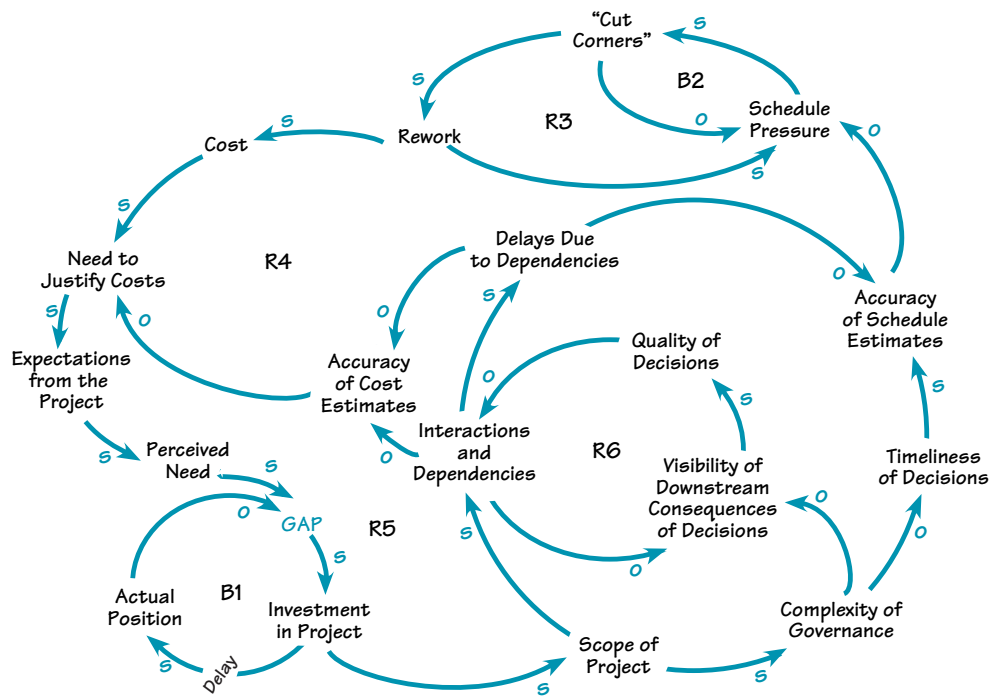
"Cut Corners"

s

B2

s

Schedule Pressure

o

Rework

R3

o

Cost

s

s

s

Need to Justify Costs

R4

Delays Due to Dependencies

o

Accuracy of Schedule Estimates

s

o

o

s

Expectations from the Project

Accuracy of Cost Estimates

Quality of Decisions

o

s

Interactions and Dependencies

R6

s

Perceived Need

o

s

Timeliness of Decisions

s

Visibility of Downstream Consequences of Decisions

o

GAP

R5

s

s

o

o

Actual Position

B1

Investment in Project

Complexity of Governance

s

Delay

Scope of Project

s

s